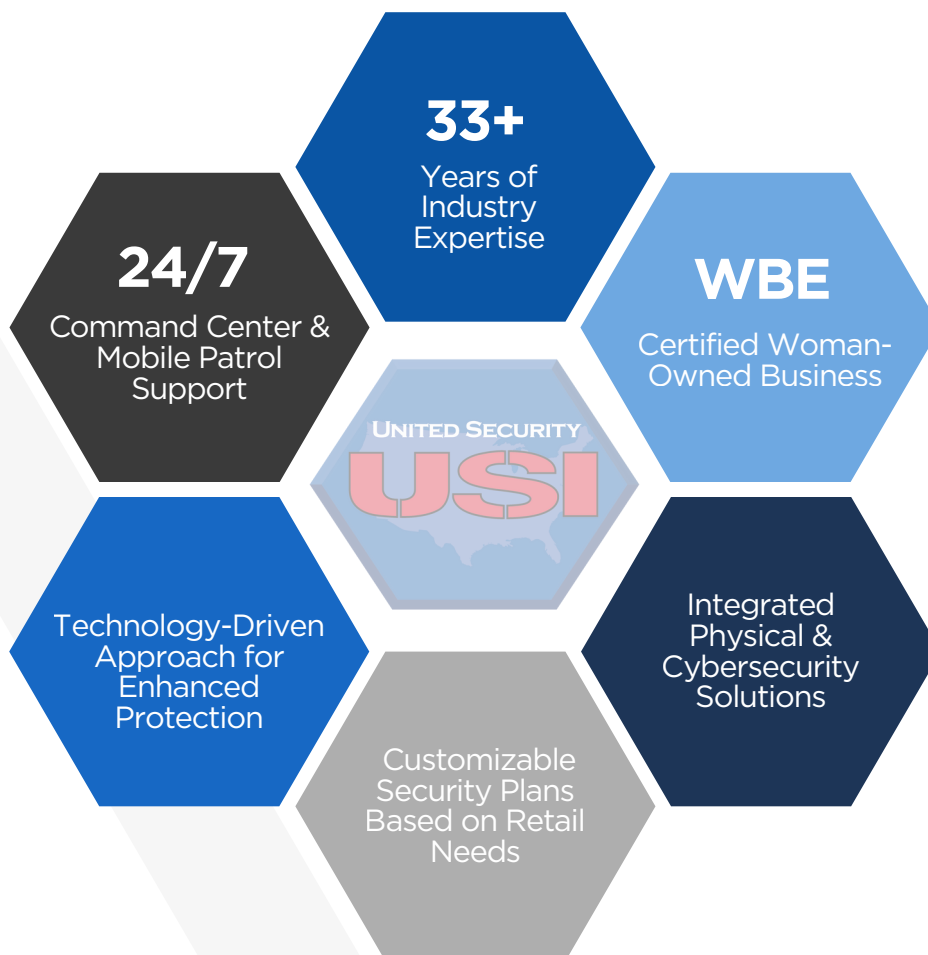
33+
Years of Industry Expertise

24/7
Command Center & Mobile Patrol Support

WBE
Certified Woman-Owned Business

UNITED SECURITY
USI

Technology-Driven Approach for Enhanced Protection

Integrated Physical & Cybersecurity Solutions

Customizable Security Plans Based on Retail Needs